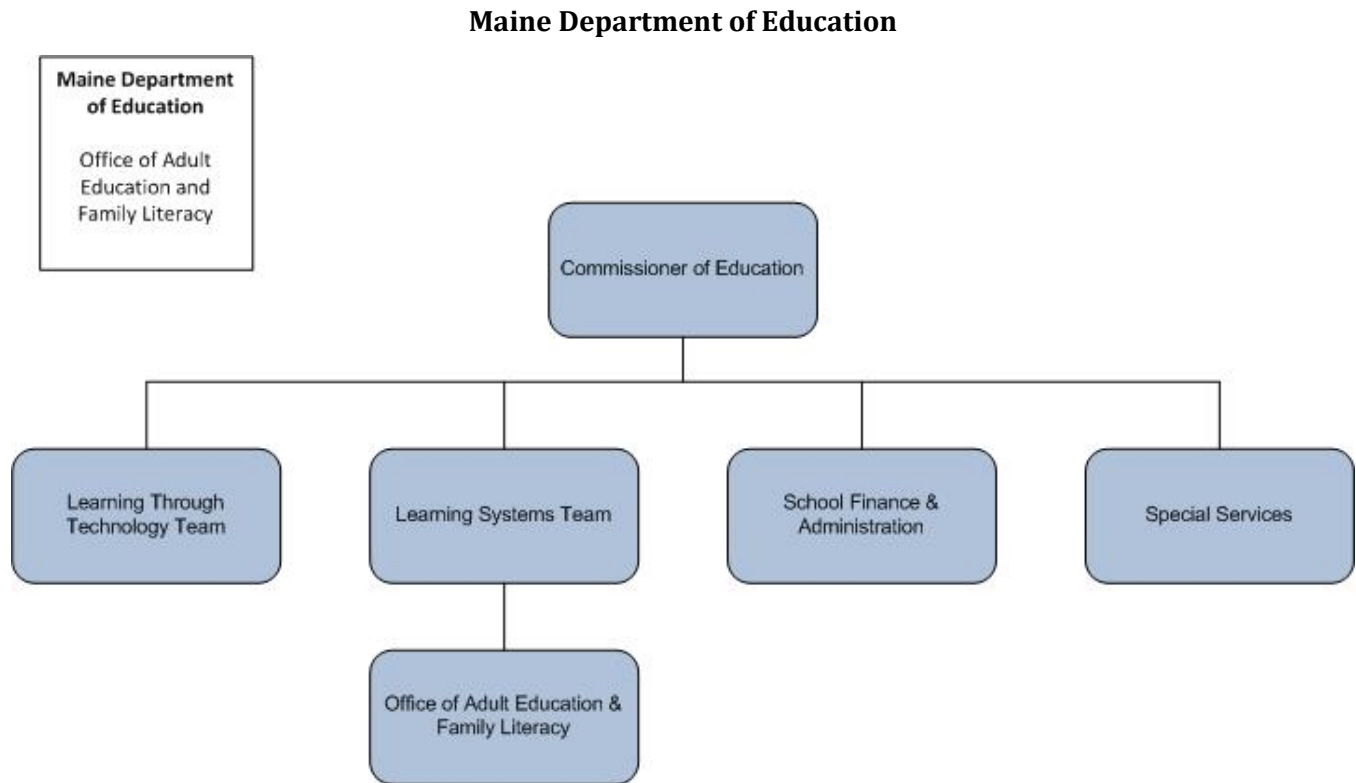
**Maine Department of Education**

**Maine Department of Education**

Office of Adult Education and Family Literacy

Commissioner of Education

Learning Through Technology Team

Learning Systems Team

School Finance & Administration

Special Services

Office of Adult Education & Family Literacy